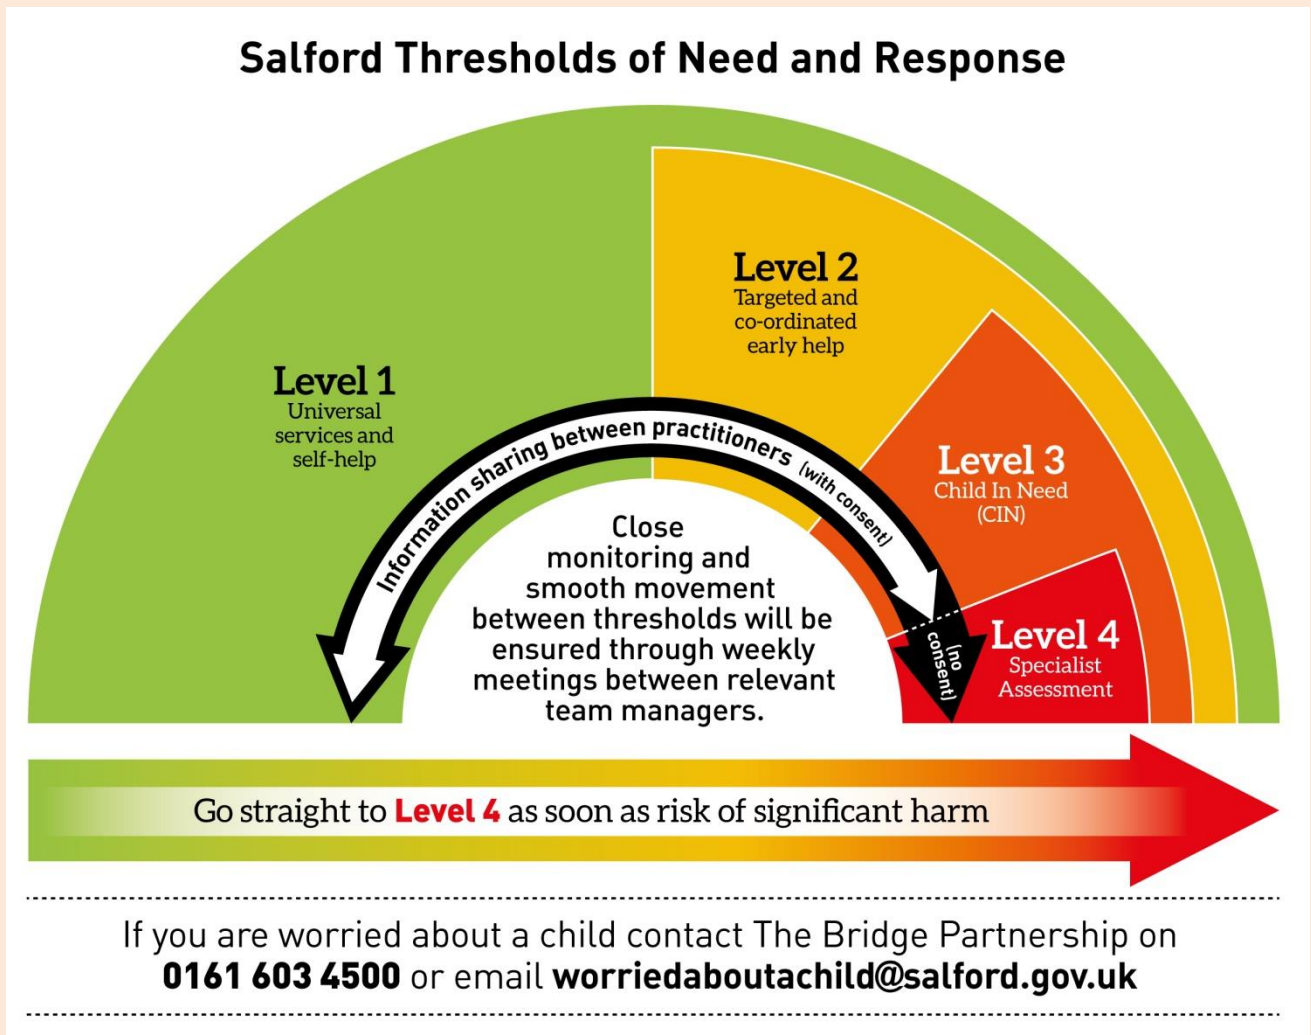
Salford Thresholds of Need and Response

Level 1
Universal services and self-help

Level 2
Targeted and co-ordinated early help

Level 3
Child In Need (CIN)

Level 4
Specialist Assessment

Information sharing between practitioners (with consent)

(no consent)

Close monitoring and smooth movement between thresholds will be ensured through weekly meetings between relevant team managers.

Go straight to Level 4 as soon as risk of significant harm

If you are worried about a child contact The Bridge Partnership on **0161 603 4500** or email **worriedaboutachild@salford.gov.uk**